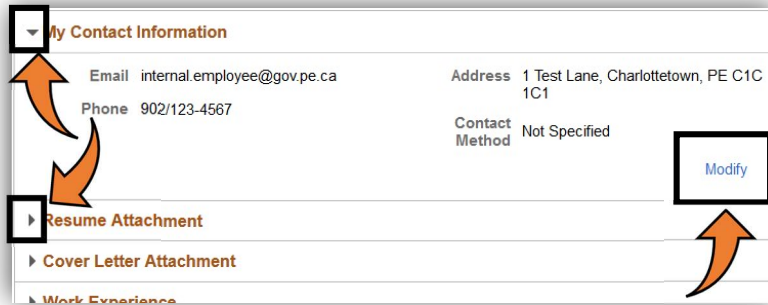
My Contact Information

Email internal.employee@gov.pe.ca

Phone 902/123-4567

Address 1 Test Lane, Charlottetown, PE C1C 1C1

Contact Method Not Specified

Modify

Resume Attachment

Cover Letter Attachment

Work Experience